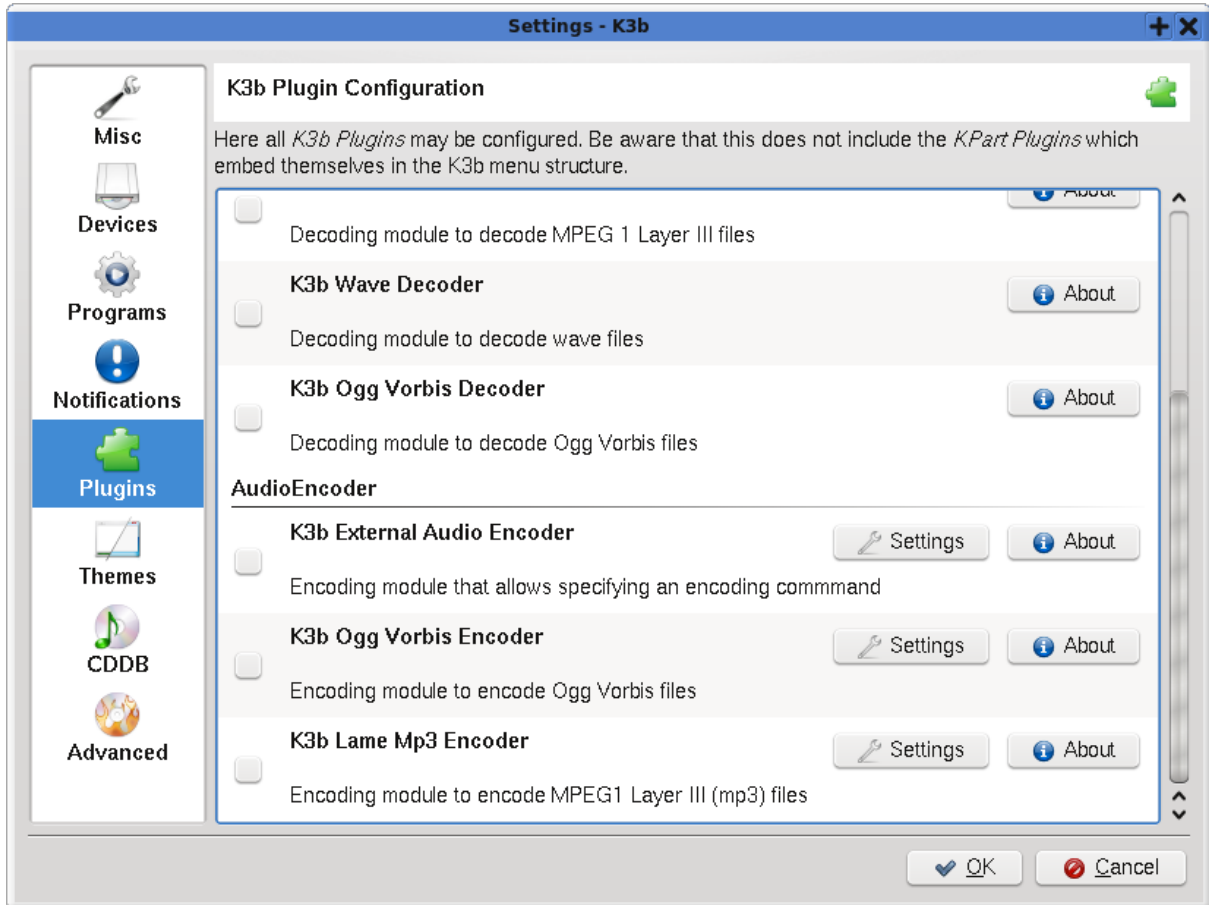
Settings - K3b

Misc
Devices
Programs
Notifications
Plugins
Themes
CDDB
Advanced

K3b Plugin Configuration

Here all *K3b Plugins* may be configured. Be aware that this does not include the *KPart Plugins* which embed themselves in the K3b menu structure.

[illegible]

Decoding module to decode MPEG 1 Layer III files

K3b Wave Decoder
About
Decoding module to decode wave files

K3b Ogg Vorbis Decoder
About
Decoding module to decode Ogg Vorbis files

AudioEncoder

K3b External Audio Encoder
Settings
About
Encoding module that allows specifying an encoding commmand

K3b Ogg Vorbis Encoder
Settings
About
Encoding module to encode Ogg Vorbis files

K3b Lame Mp3 Encoder
Settings
About
Encoding module to encode MPEG1 Layer III (mp3) files

OK
Cancel